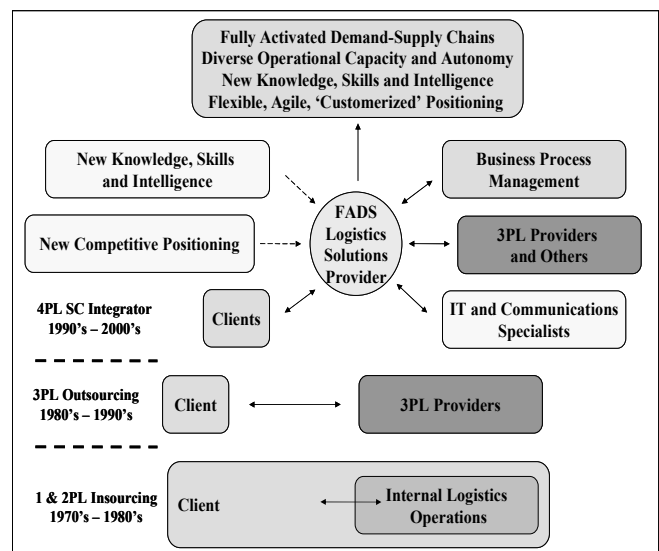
Fully Activated Demand-Supply Chains
Diverse Operational Capacity and Autonomy
New Knowledge, Skills and Intelligence
Flexible, Agile, 'Customerized' Positioning

New Knowledge, Skills and Intelligence

Business Process Management

FADS Logistics Solutions Provider

New Competitive Positioning

3PL Providers and Others

4PL SC Integrator
1990's – 2000's

Clients

IT and Communications Specialists

3PL Outsourcing
1980's – 1990's

Client

3PL Providers

1 & 2PL Insourcing
1970's – 1980's

Client

Internal Logistics Operations